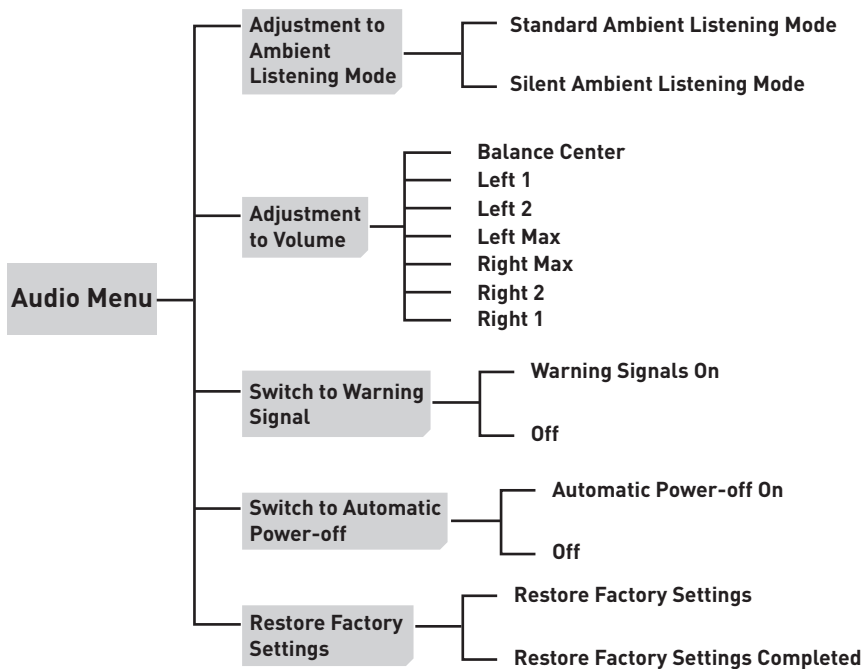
Audio Menu

Adjustment to Ambient Listening Mode

Standard Ambient Listening Mode

Silent Ambient Listening Mode

Adjustment to Volume

Balance Center
Left 1
Left 2
Left Max
Right Max
Right 2
Right 1

Switch to Warning Signal

Warning Signals On

Off

Switch to Automatic Power-off

Automatic Power-off On

Off

Restore Factory Settings

Restore Factory Settings

Restore Factory Settings Completed